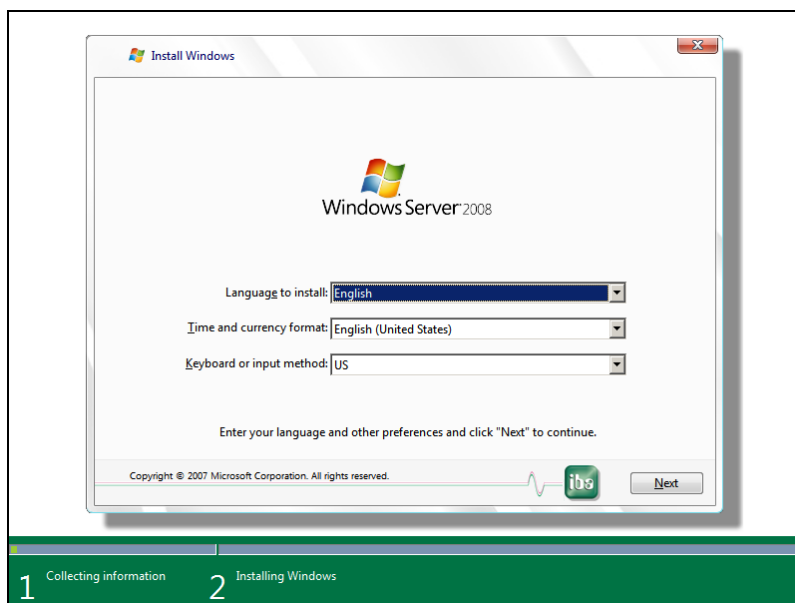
Install Windows

Windows Server 2008

Language to install: English

Time and currency format: English (United States)

Keyboard or input method: US

Enter your language and other preferences and click "Next" to continue.

Copyright © 2007 Microsoft Corporation. All rights reserved.

ibs

Next

1 Collecting information

2 Installing Windows